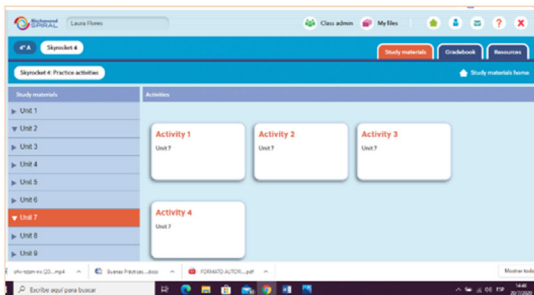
Richmond SPIRAL

Laura Flores

Class admin

My files

4° A

Skyrocket 4

Study materials

Gradebook

Resources

Skyrocket 4: Practice activities

Study materials home

Study materials

Activities

Unit 1

Unit 2

Unit 3

Unit 4

Unit 5

Unit 6

Unit 7

Unit 8

Unit 9

Activity 1
Unit 7

Activity 2
Unit 7

Activity 3
Unit 7

Activity 4
Unit 7

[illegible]....mp4

Buenas Practicas....docx

FORMATO AUTOS....pdf

Mostrar todo

Escribe aquí para buscar

ESP

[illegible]